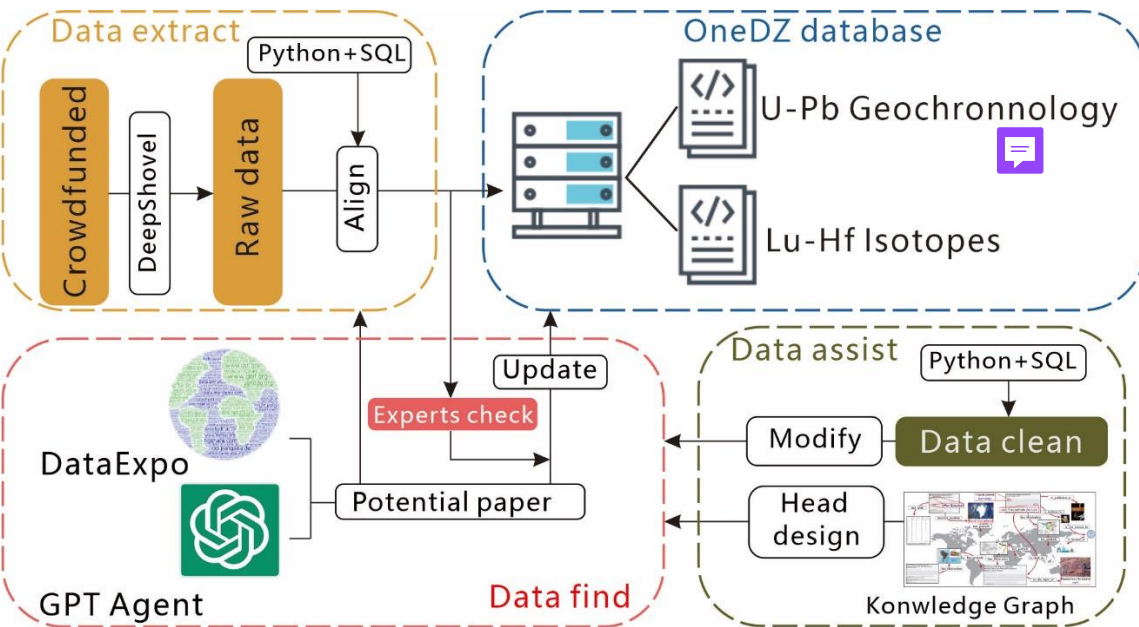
Data extract

Python+SQL

Crowdfunded

DeepShovel

Raw data

Align

OneDZ database

U-Pb Geochronnology

Lu-Hf Isotopes

Data assist

Python+SQL

Update

Experts check

Modify

Data clean

DataExpo

Potential paper

Head design

GPT Agent

Data find

Konwledge Graph